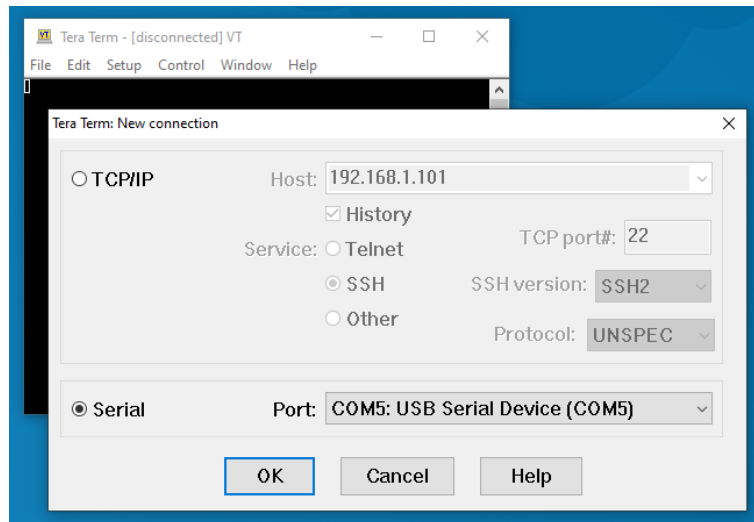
VT Tera Term - [disconnected] VT

File Edit Setup Control Window Help

Tera Term: New connection

TCP/IP

Host: 192.168.1.101

History

Service: Telnet

TCP port#: 22

SSH

SSH version: SSH2

Other

Protocol: UNSPEC

Serial

Port: COM5: USB Serial Device (COM5)

OK

Cancel

Help